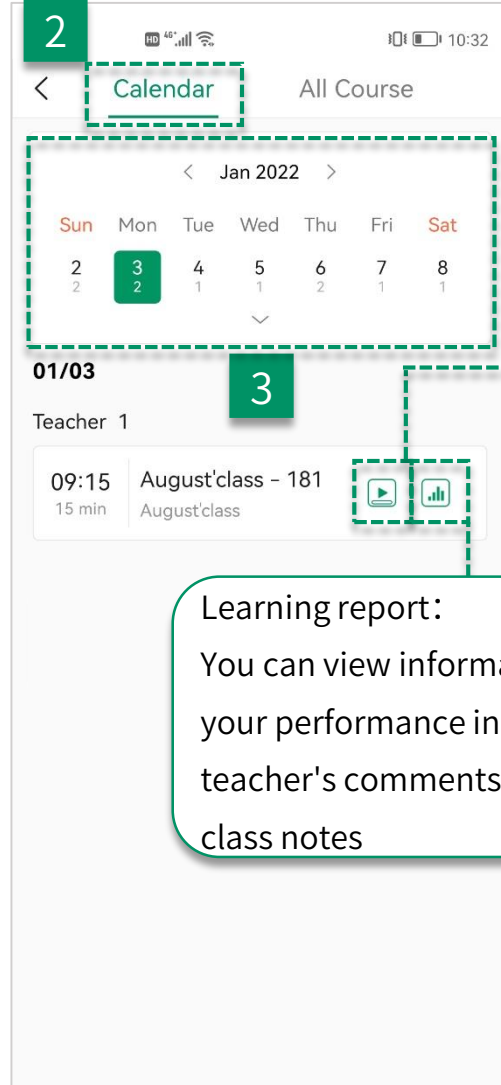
2

10:32

<

Calendar

All Course

< Jan 2022 >

| Sun | Mon | Tue | Wed | Thu | Fri | Sat |
|---|---|---|---|---|---|---|
| 2 | 3 | 4 | 5 | 6 | 7 | 8 |
| 2 | 2 | 1 | 1 | 2 | 1 | 1 |

01/03

3

Teacher 1

09:15
15 min

August'class - 181
August'class

Learning report:
You can view informa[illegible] your performance in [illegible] teacher's comments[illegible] class notes